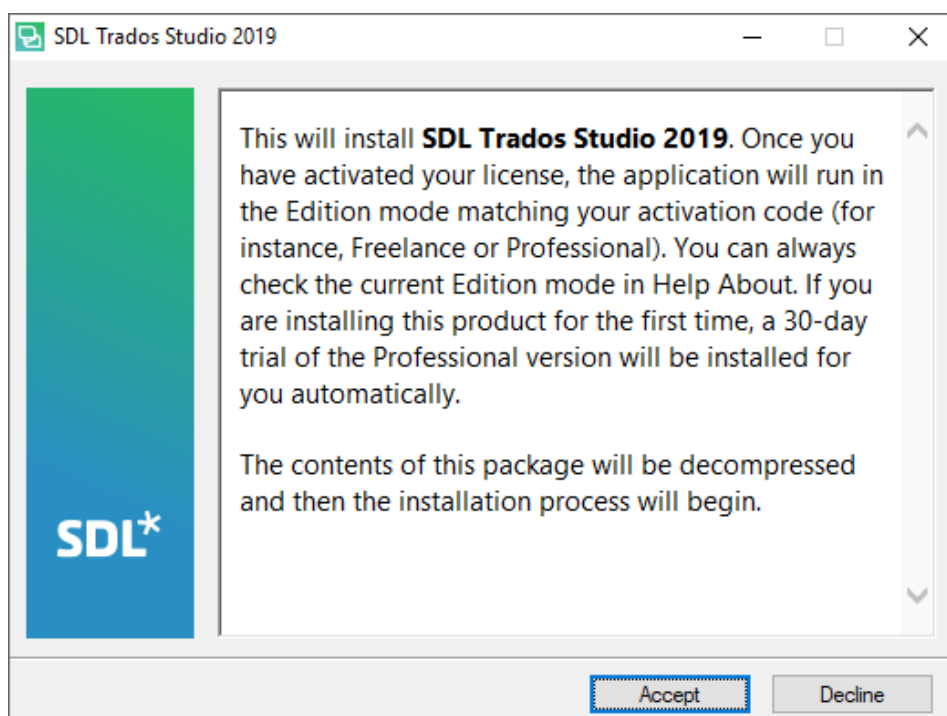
SDL Trados Studio 2019

SDL*

This will install **SDL Trados Studio 2019**. Once you have activated your license, the application will run in the Edition mode matching your activation code (for instance, Freelance or Professional). You can always check the current Edition mode in Help About. If you are installing this product for the first time, a 30-day trial of the Professional version will be installed for you automatically.

The contents of this package will be decompressed and then the installation process will begin.

Accept
Decline